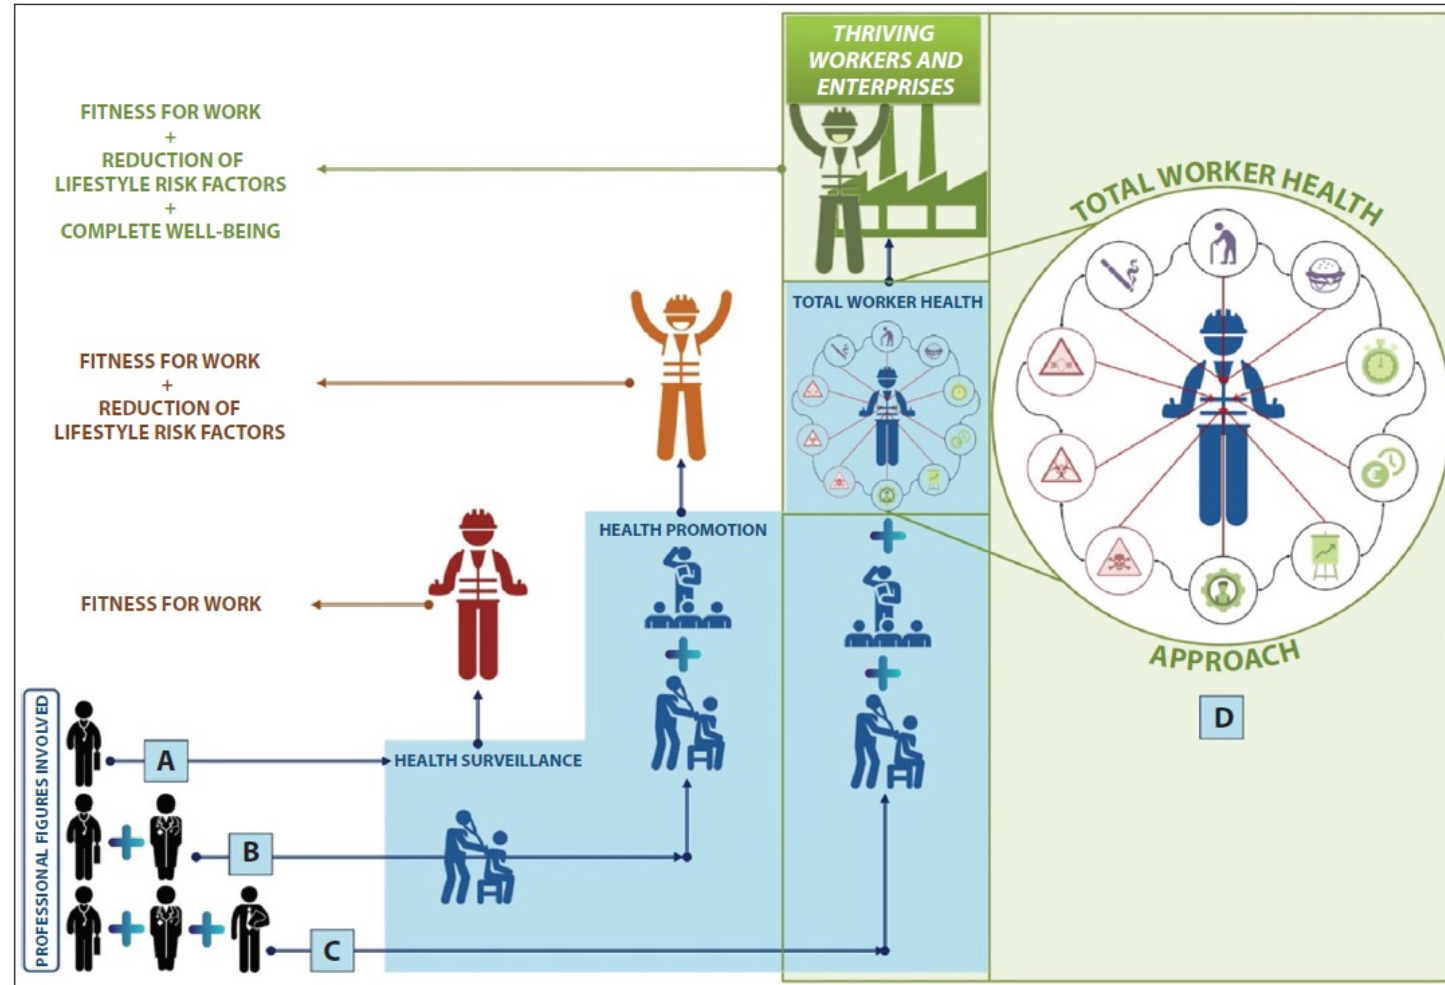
THRIVING WORKERS AND ENTERPRISES

FITNESS FOR WORK
+
REDUCTION OF LIFESTYLE RISK FACTORS
+
COMPLETE WELL-BEING

TOTAL WORKER HEALTH

TOTAL WORKER HEALTH APPROACH

FITNESS FOR WORK
+
REDUCTION OF LIFESTYLE RISK FACTORS

HEALTH PROMOTION

FITNESS FOR WORK

PROFESSIONAL FIGURES INVOLVED

A

HEALTH SURVEILLANCE

B

C

D